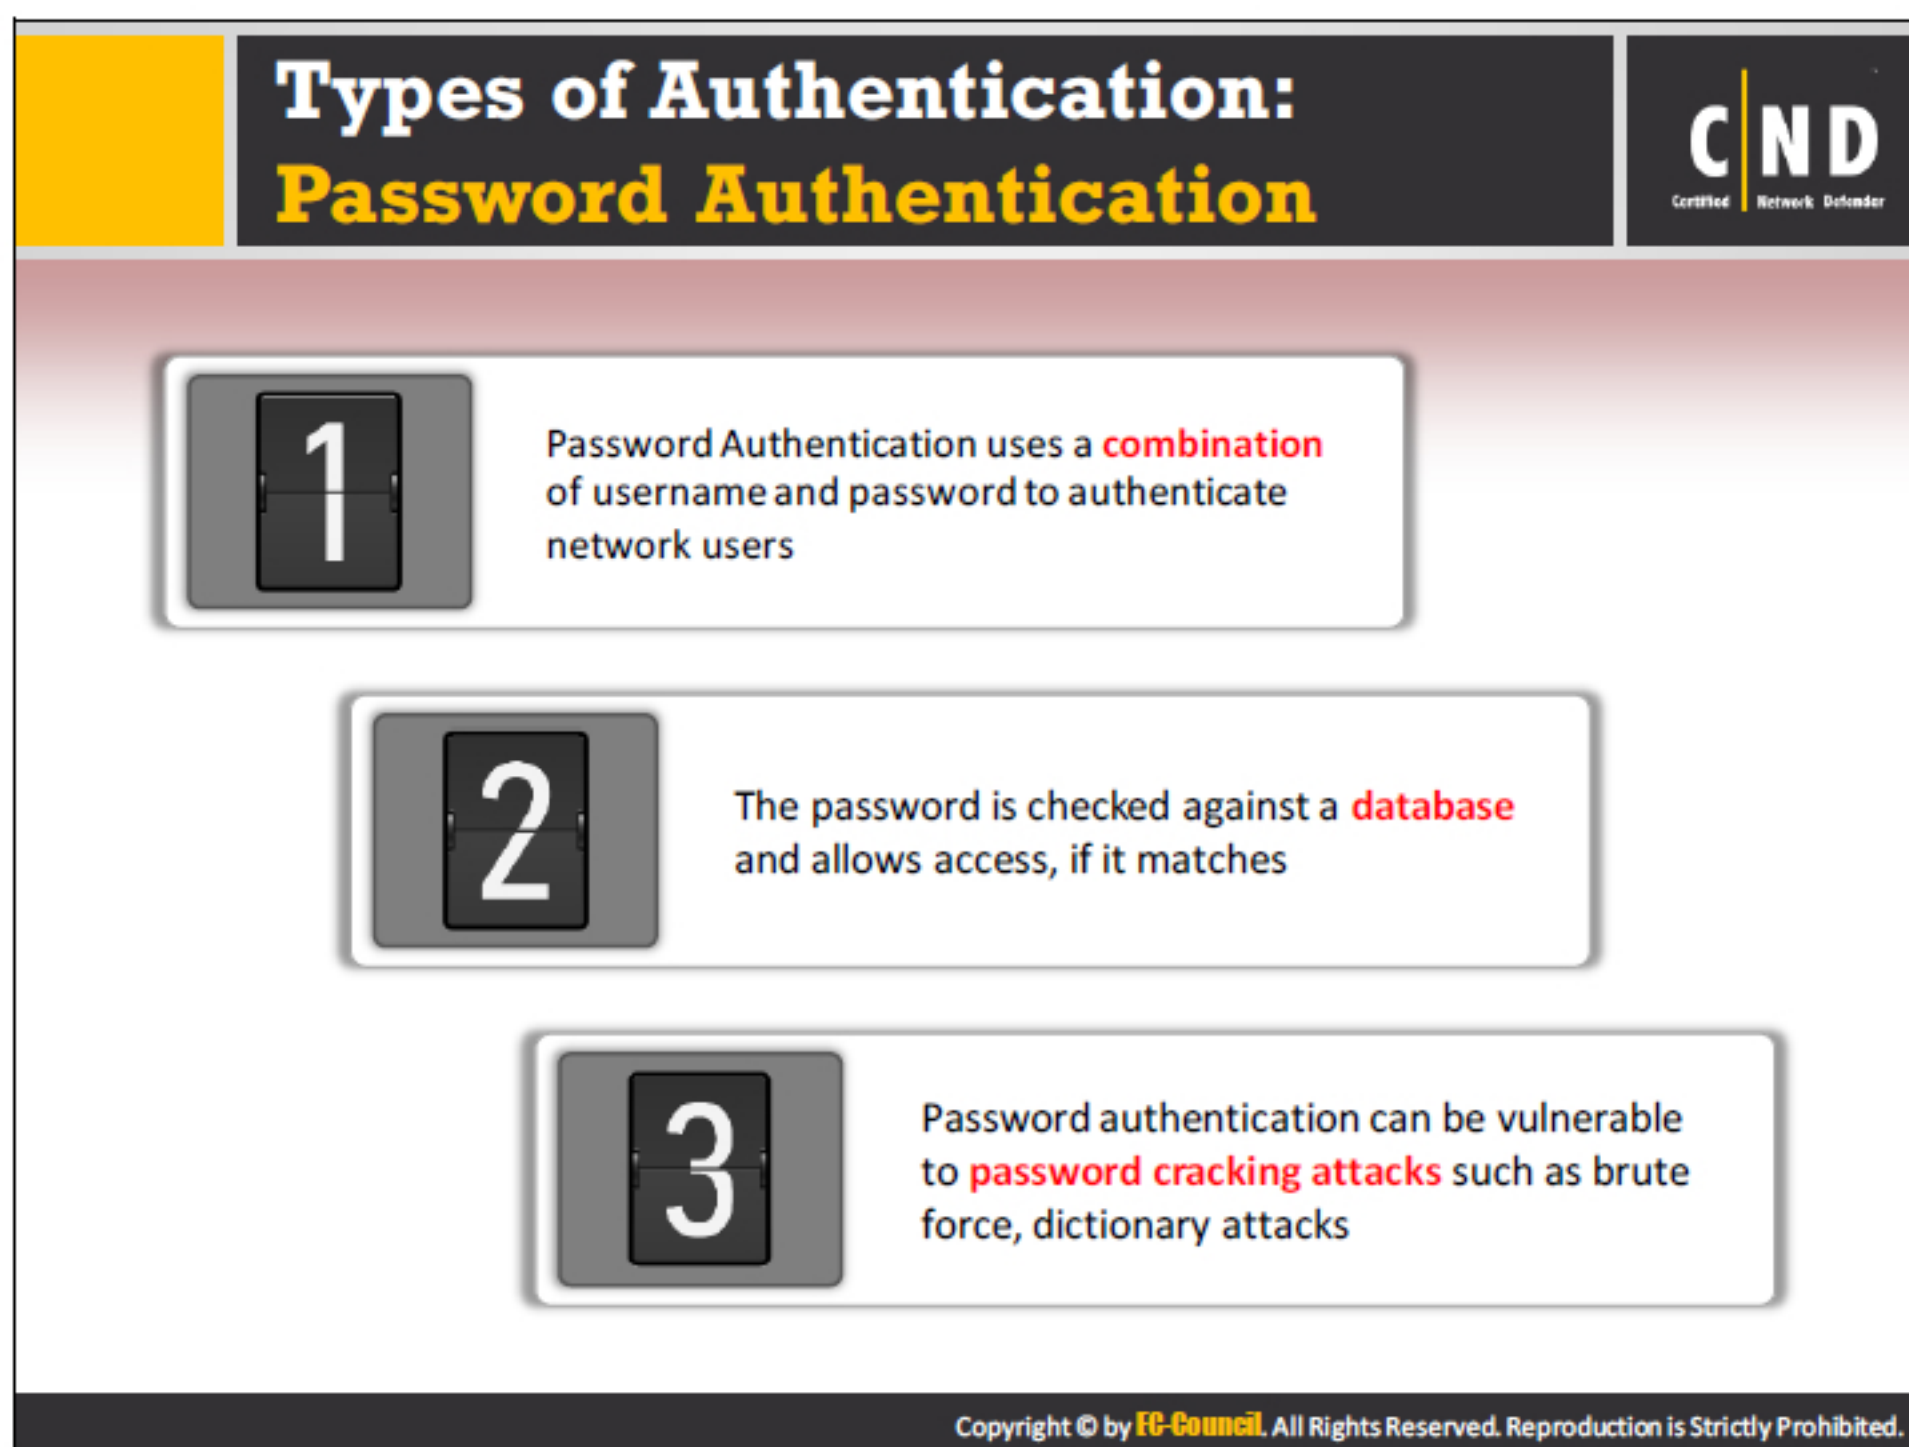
Types of Authentication:
Password Authentication

C|ND
Certified Network Defender

1

Password Authentication uses a combination of username and password to authenticate network users

2

The password is checked against a database and allows access, if it matches

3

Password authentication can be vulnerable to password cracking attacks such as brute force, dictionary attacks

Copyright © by EC-Council. All Rights Reserved. Reproduction is Strictly Prohibited.